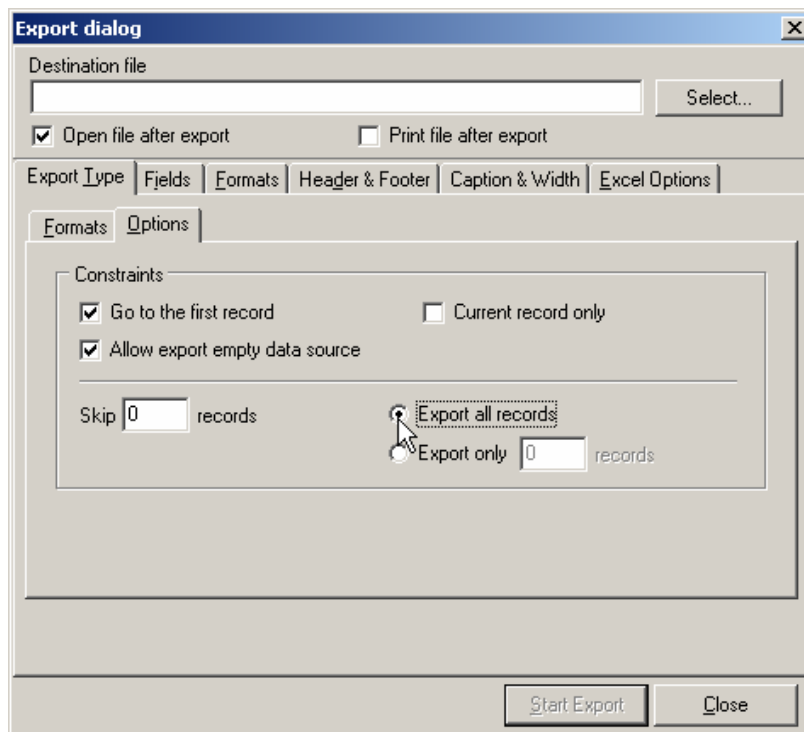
Export dialog

Destination file

Select...

Open file after export

Print file after export

Export Type | Fields | Formats | Header & Footer | Caption & Width | Excel Options

Formats | Options

Constraints

Go to the first record

Current record only

Allow export empty data source

Skip 0 records

Export all records

Export only 0 records

Start Export

Close